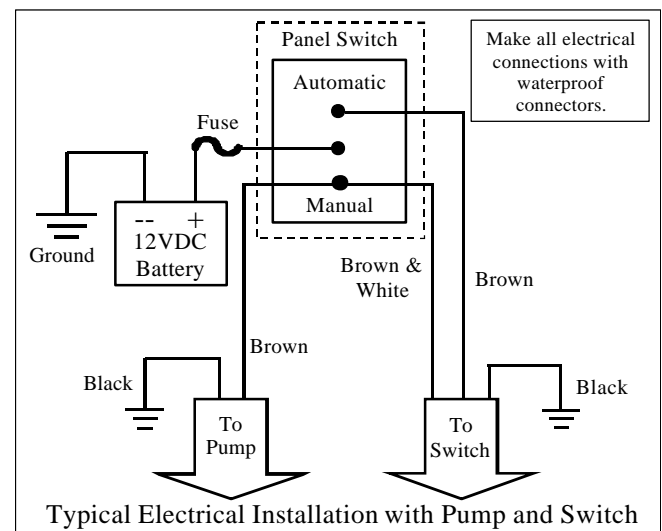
Panel Switch

Make all electrical connections with waterproof connectors.

Automatic

Fuse

Manual

-- +
12VDC
Battery

Ground

Brown &
White

Brown

Brown

Black

Black

To
Pump

To
Switch

Typical Electrical Installation with Pump and Switch